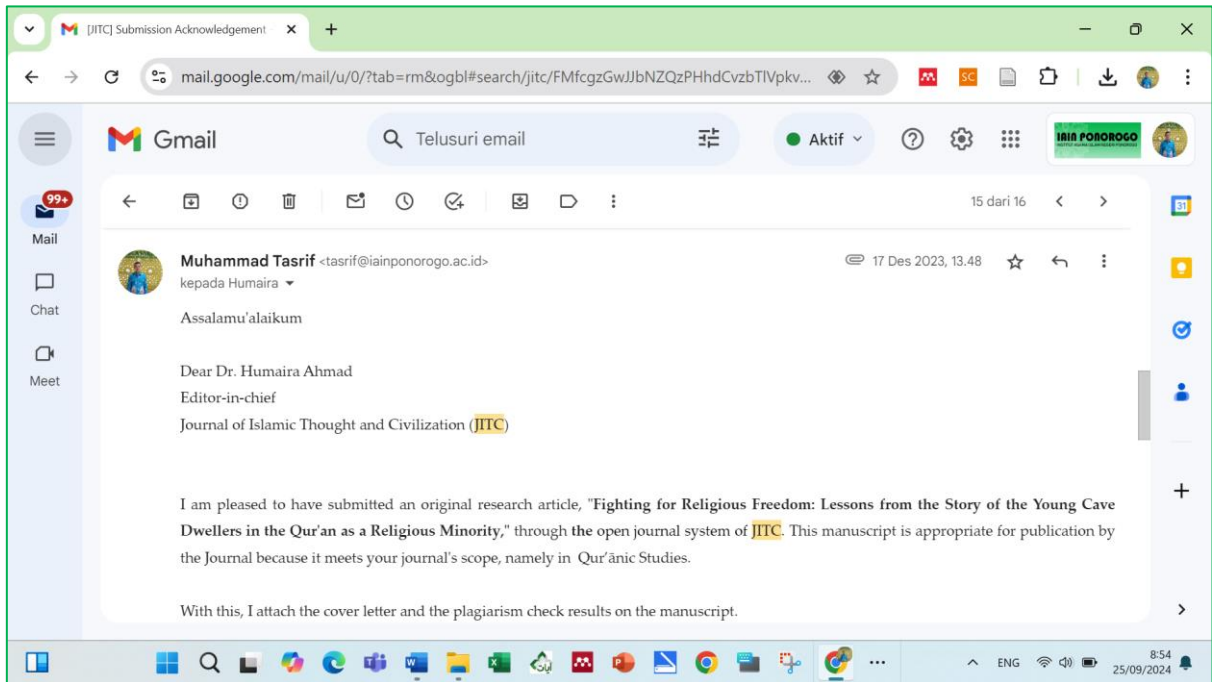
[JITC] Submission Acknowledgement ×

mail.google.com/mail/u/0/?tab=rm&ogbl#search/jitc/FMfcgzGwJJbNZQzPHhdCvzbTlVpkv...

Gmail

Telusuri email

Aktif

IAIN PONOROGO

99+

Mail

Chat

Meet

15 dari 16

Muhammad Tasrif <tasrif@iainponorogo.ac.id>
kepada Humaira

17 Des 2023, 13.48

Assalamu'alaikum

Dear Dr. Humaira Ahmad
Editor-in-chief
Journal of Islamic Thought and Civilization (JITC)

I am pleased to have submitted an original research article, "**Fighting for Religious Freedom: Lessons from the Story of the Young Cave Dwellers in the Qur'an as a Religious Minority,**" through the open journal system of JITC. This manuscript is appropriate for publication by the Journal because it meets your journal's scope, namely in Qur'ānic Studies.

With this, I attach the cover letter and the plagiarism check results on the manuscript.

ENG

8:54
25/09/2024